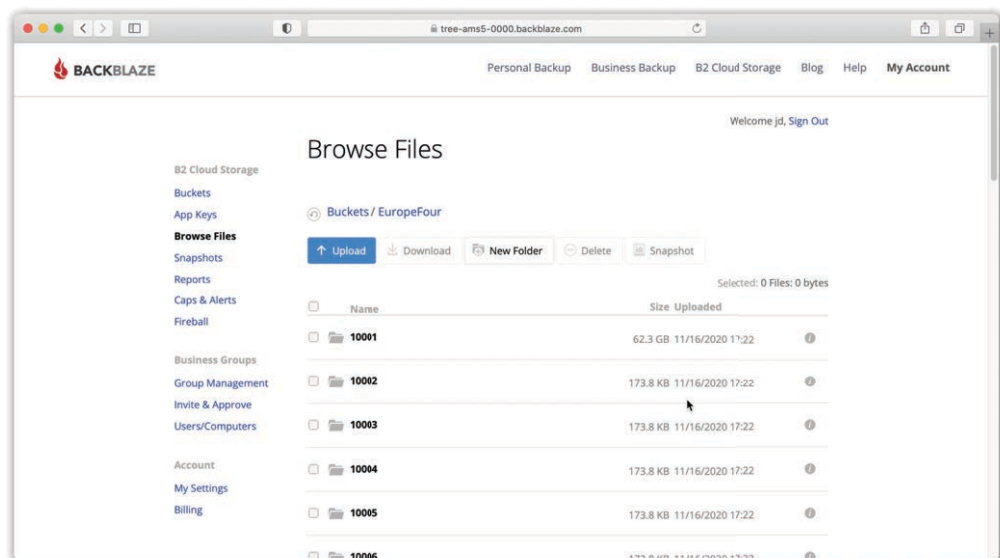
tree-ams5-0000.backblaze.com

BACKBLAZE

Personal Backup Business Backup B2 Cloud Storage Blog Help My Account

Welcome jd, Sign Out

Browse Files

B2 Cloud Storage
Buckets
App Keys
Browse Files
Snapshots
Reports
Caps & Alerts
Fireball

Business Groups
Group Management
Invite & Approve
Users/Computers

Account
My Settings
Billing

Buckets / EuropeFour

Upload Download New Folder Delete Snapshot

Selected: 0 Files: 0 bytes

| | Name | Size | Uploaded |
|---|---|---|---|
| | 10001 | 62.3 GB | 11/16/2020 17:22 |
| | 10002 | 173.8 KB | 11/16/2020 17:22 |
| | 10003 | 173.8 KB | 11/16/2020 17:22 |
| | 10004 | 173.8 KB | 11/16/2020 17:22 |
| | 10005 | 173.8 KB | 11/16/2020 17:22 |
| | 10006 | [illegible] | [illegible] |